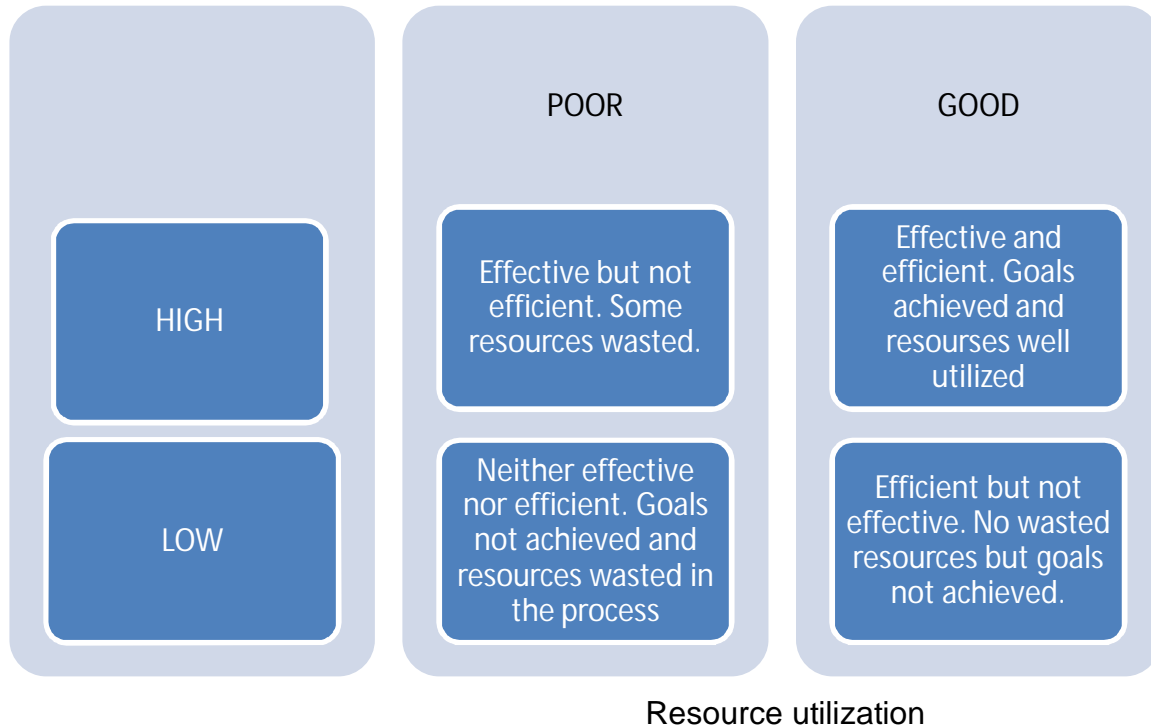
HIGH

LOW

POOR

Effective but not efficient. Some resources wasted.

Neither effective nor efficient. Goals not achieved and resources wasted in the process

GOOD

Effective and efficient. Goals achieved and resourses well utilized

Efficient but not effective. No wasted resources but goals not achieved.

Resource utilization